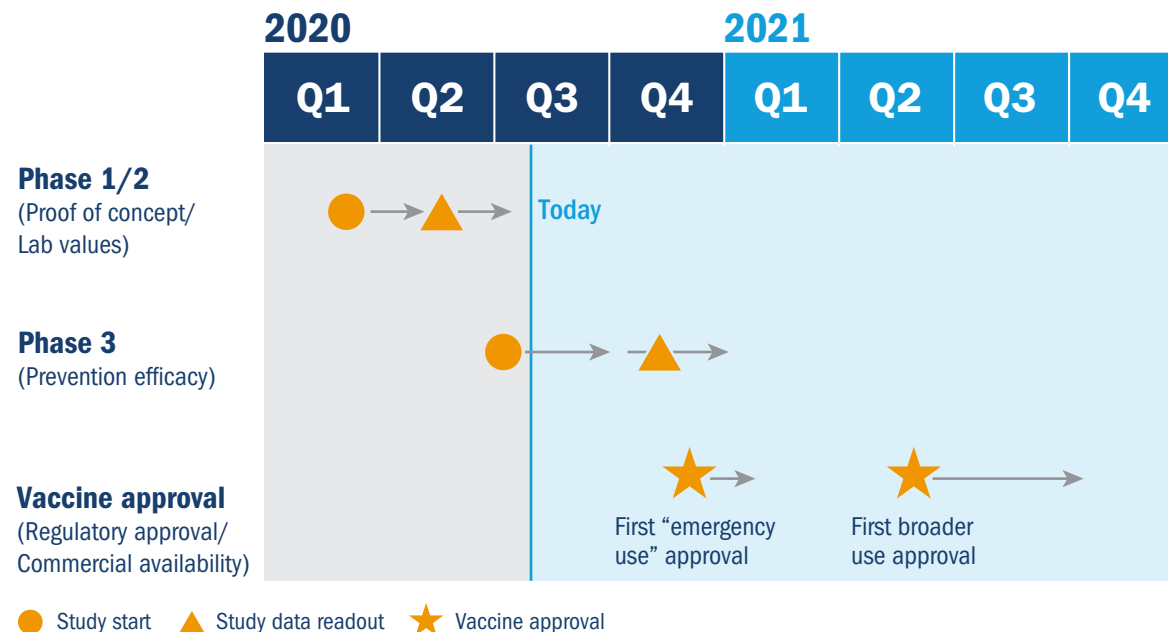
2020

2021

| Q1 | Q2 | Q3 | Q4 | Q1 | Q2 | Q3 | Q4 |
|---|---|---|---|---|---|---|---|

Phase 1/2
(Proof of concept/ Lab values)

Today

Phase 3
(Prevention efficacy)

Vaccine approval
(Regulatory approval/ Commercial availability)

First “emergency use” approval

First broader use approval

Study start

Study data readout

Vaccine approval